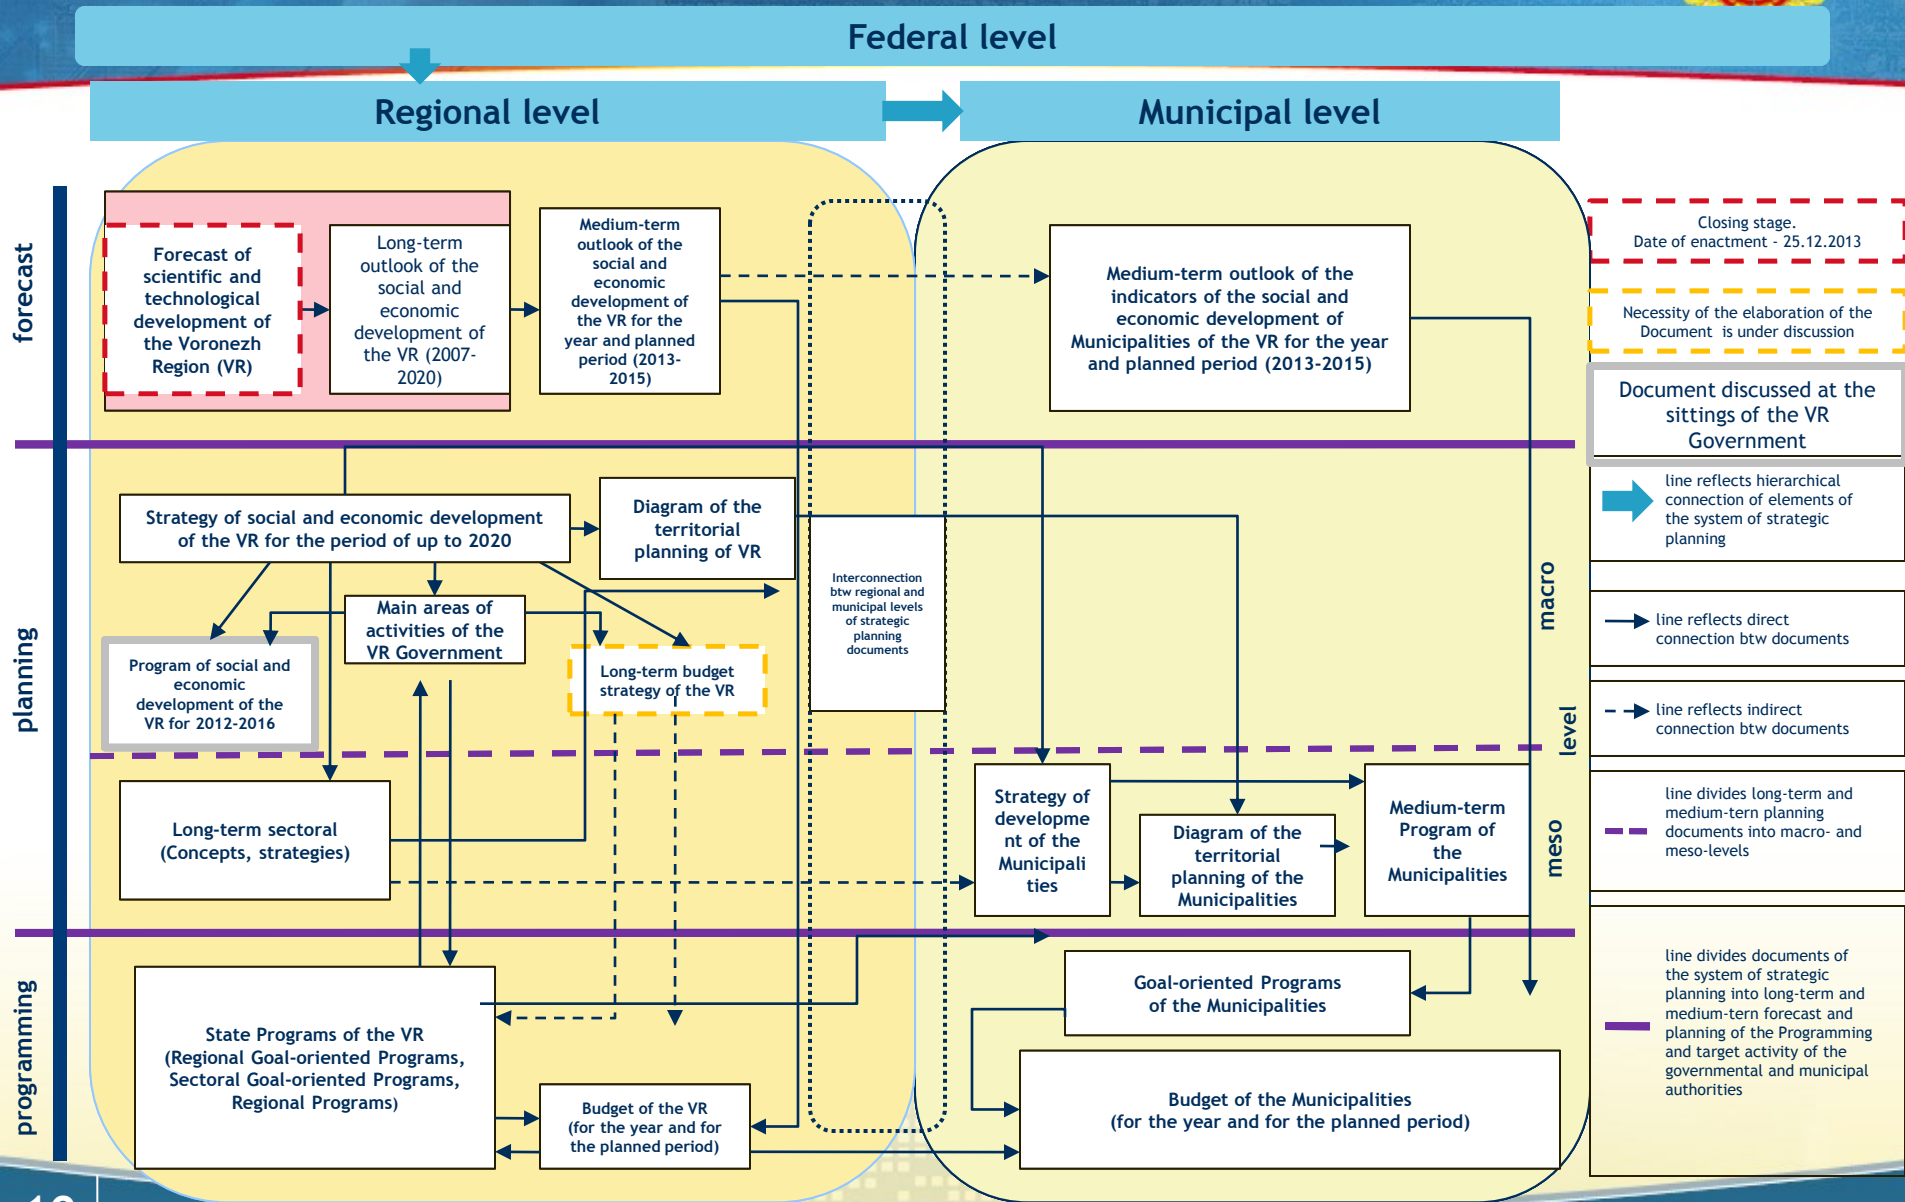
Federal level

Regional level

Municipal level

forecast

planning

programming

Forecast of scientific and technological development of the Voronezh Region (VR)

Long-term outlook of the social and economic development of the VR (2007-2020)

Medium-term outlook of the social and economic development of the VR for the year and planned period (2013-2015)

Medium-term outlook of the indicators of the social and economic development of Municipalities of the VR for the year and planned period (2013-2015)

Closing stage. Date of enactment - 25.12.2013

Necessity of the elaboration of the Document is under discussion

Document discussed at the sittings of the VR Government

line reflects hierarchical connection of elements of the system of strategic planning

Strategy of social and economic development of the VR for the period of up to 2020

Diagram of the territorial planning of VR

Interconnection btw regional and municipal levels of strategic planning documents

Main areas of activities of the VR Government

Program of social and economic development of the VR for 2012-2016

Long-term budget strategy of the VR

macro

level

meso

line reflects direct connection btw documents

line reflects indirect connection btw documents

line divides long-term and medium-tern planning documents into macro- and meso-levels

Long-term sectoral (Concepts, strategies)

Strategy of development of the Municipalities

Diagram of the territorial planning of the Municipalities

Medium-term Program of the Municipalities

Goal-oriented Programs of the Municipalities

line divides documents of the system of strategic planning into long-term and medium-term forecast and planning of the Programming and target activity of the governmental and municipal authorities

State Programs of the VR (Regional Goal-oriented Programs, Sectoral Goal-oriented Programs, Regional Programs)

Budget of the VR (for the year and for the planned period)

Budget of the Municipalities (for the year and for the planned period)